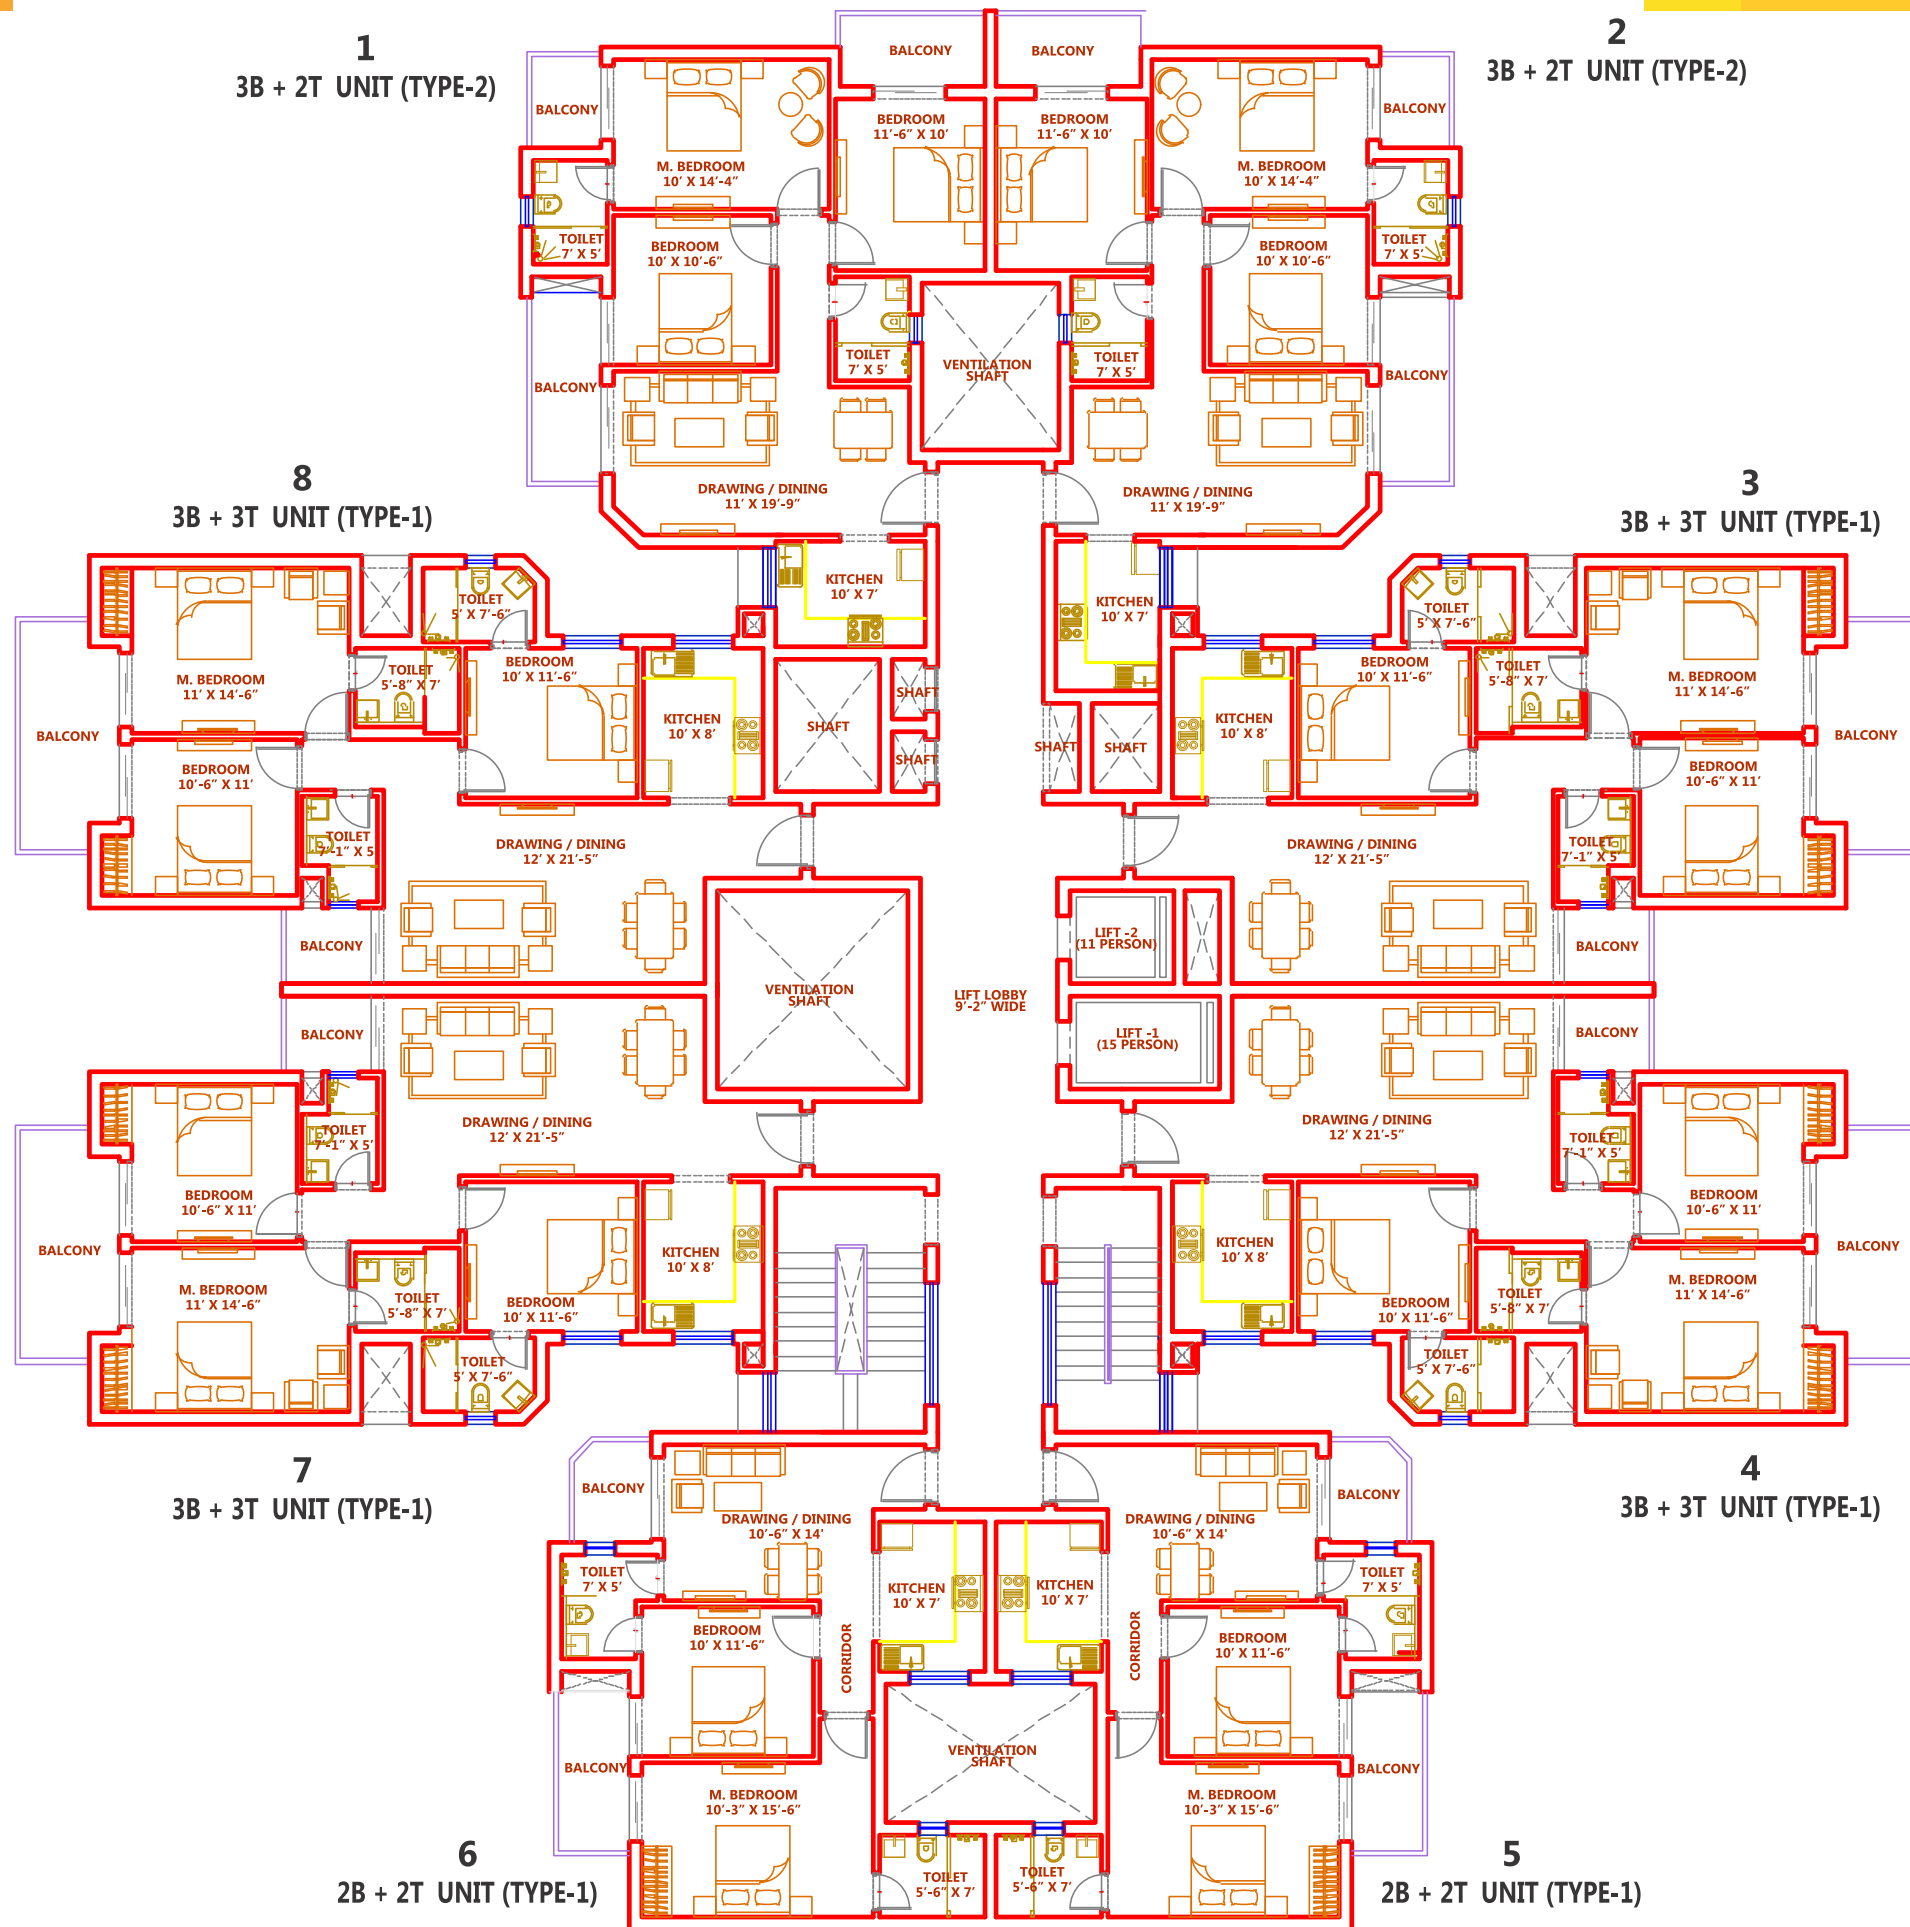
1
3B + 2T UNIT (TYPE-2)

2
3B + 2T UNIT (TYPE-2)

BALCONY
BALCONY
BALCONY
BALCONY
BEDROOM
11'-6" X 10'
BEDROOM
11'-6" X 10'
M. BEDROOM
10' X 14'-4"
M. BEDROOM
10' X 14'-4"
TOILET
7' X 5'
TOILET
7' X 5'
BEDROOM
10' X 10'-6"
BEDROOM
10' X 10'-6"
TOILET
7' X 5'
TOILET
7' X 5'
VENTILATION
SHAFT
BALCONY
BALCONY
DRAWING / DINING
11' X 19'-9"
DRAWING / DINING
11' X 19'-9"

8
3B + 3T UNIT (TYPE-1)

3
3B + 3T UNIT (TYPE-1)

TOILET
5' X 7'-6"
KITCHEN
10' X 7'
KITCHEN
10' X 7'
TOILET
5' X 7'-6"
M. BEDROOM
11' X 14'-6"
TOILET
5'-8" X 7'
BEDROOM
10' X 11'-6"
KITCHEN
10' X 8'
SHAFT
SHAFT
SHAFT
SHAFT
SHAFT
KITCHEN
10' X 8'
BEDROOM
10' X 11'-6"
TOILET
5'-8" X 7'
M. BEDROOM
11' X 14'-6"
BALCONY
BALCONY
BEDROOM
10'-6" X 11'
BEDROOM
10'-6" X 11'
TOILET
7'-1" X 5'
DRAWING / DINING
12' X 21'-5"
DRAWING / DINING
12' X 21'-5"
TOILET
7'-1" X 5'
BALCONY
LIFT -2
(11 PERSON)
BALCONY
VENTILATION
SHAFT
LIFT LOBBY
9'-2" WIDE
BALCONY
LIFT -1
(15 PERSON)
BALCONY
TOILET
7'-1" X 5'
DRAWING / DINING
12' X 21'-5"
DRAWING / DINING
12' X 21'-5"
TOILET
7'-1" X 5'
BEDROOM
10'-6" X 11'
BEDROOM
10'-6" X 11'
BALCONY
KITCHEN
10' X 8'
KITCHEN
10' X 8'
BALCONY
M. BEDROOM
11' X 14'-6"
TOILET
5'-8" X 7'
BEDROOM
10' X 11'-6"
BEDROOM
10' X 11'-6"
TOILET
5'-8" X 7'
M. BEDROOM
11' X 14'-6"
TOILET
5' X 7'-6"
TOILET
5' X 7'-6"

7
3B + 3T UNIT (TYPE-1)

4
3B + 3T UNIT (TYPE-1)

BALCONY
BALCONY
DRAWING / DINING
10'-6" X 14'
DRAWING / DINING
10'-6" X 14'
TOILET
7' X 5'
TOILET
7' X 5'
KITCHEN
10' X 7'
KITCHEN
10' X 7'
BEDROOM
10' X 11'-6"
CORRIDOR
CORRIDOR
BEDROOM
10' X 11'-6"
VENTILATION
SHAFT
BALCONY
BALCONY
M. BEDROOM
10'-3" X 15'-6"
M. BEDROOM
10'-3" X 15'-6"
TOILET
5'-6" X 7'
TOILET
5'-6" X 7'

6
2B + 2T UNIT (TYPE-1)

5
2B + 2T UNIT (TYPE-1)